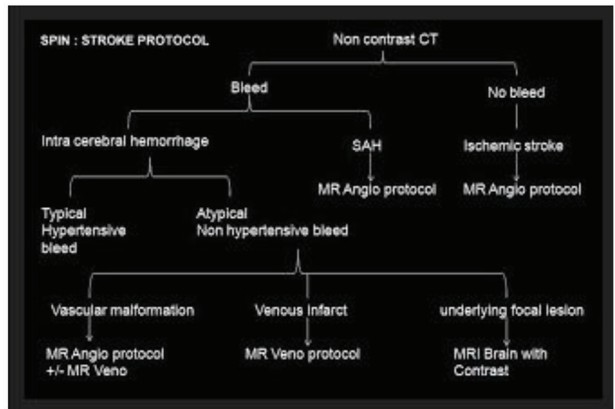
SPIN : STROKE PROTOCOL

Non contrast CT

Bleed

No bleed

Intra cerebral hemorrhage

SAH

Ischemic stroke

MR Angio protocol

MR Angio protocol

Typical Hypertensive bleed

Atypical Non hypertensive bleed

Vascular malformation

Venous infarct

underlying focal lesion

MR Angio protocol +/- MR Veno

MR Veno protocol

MRI Brain with Contrast